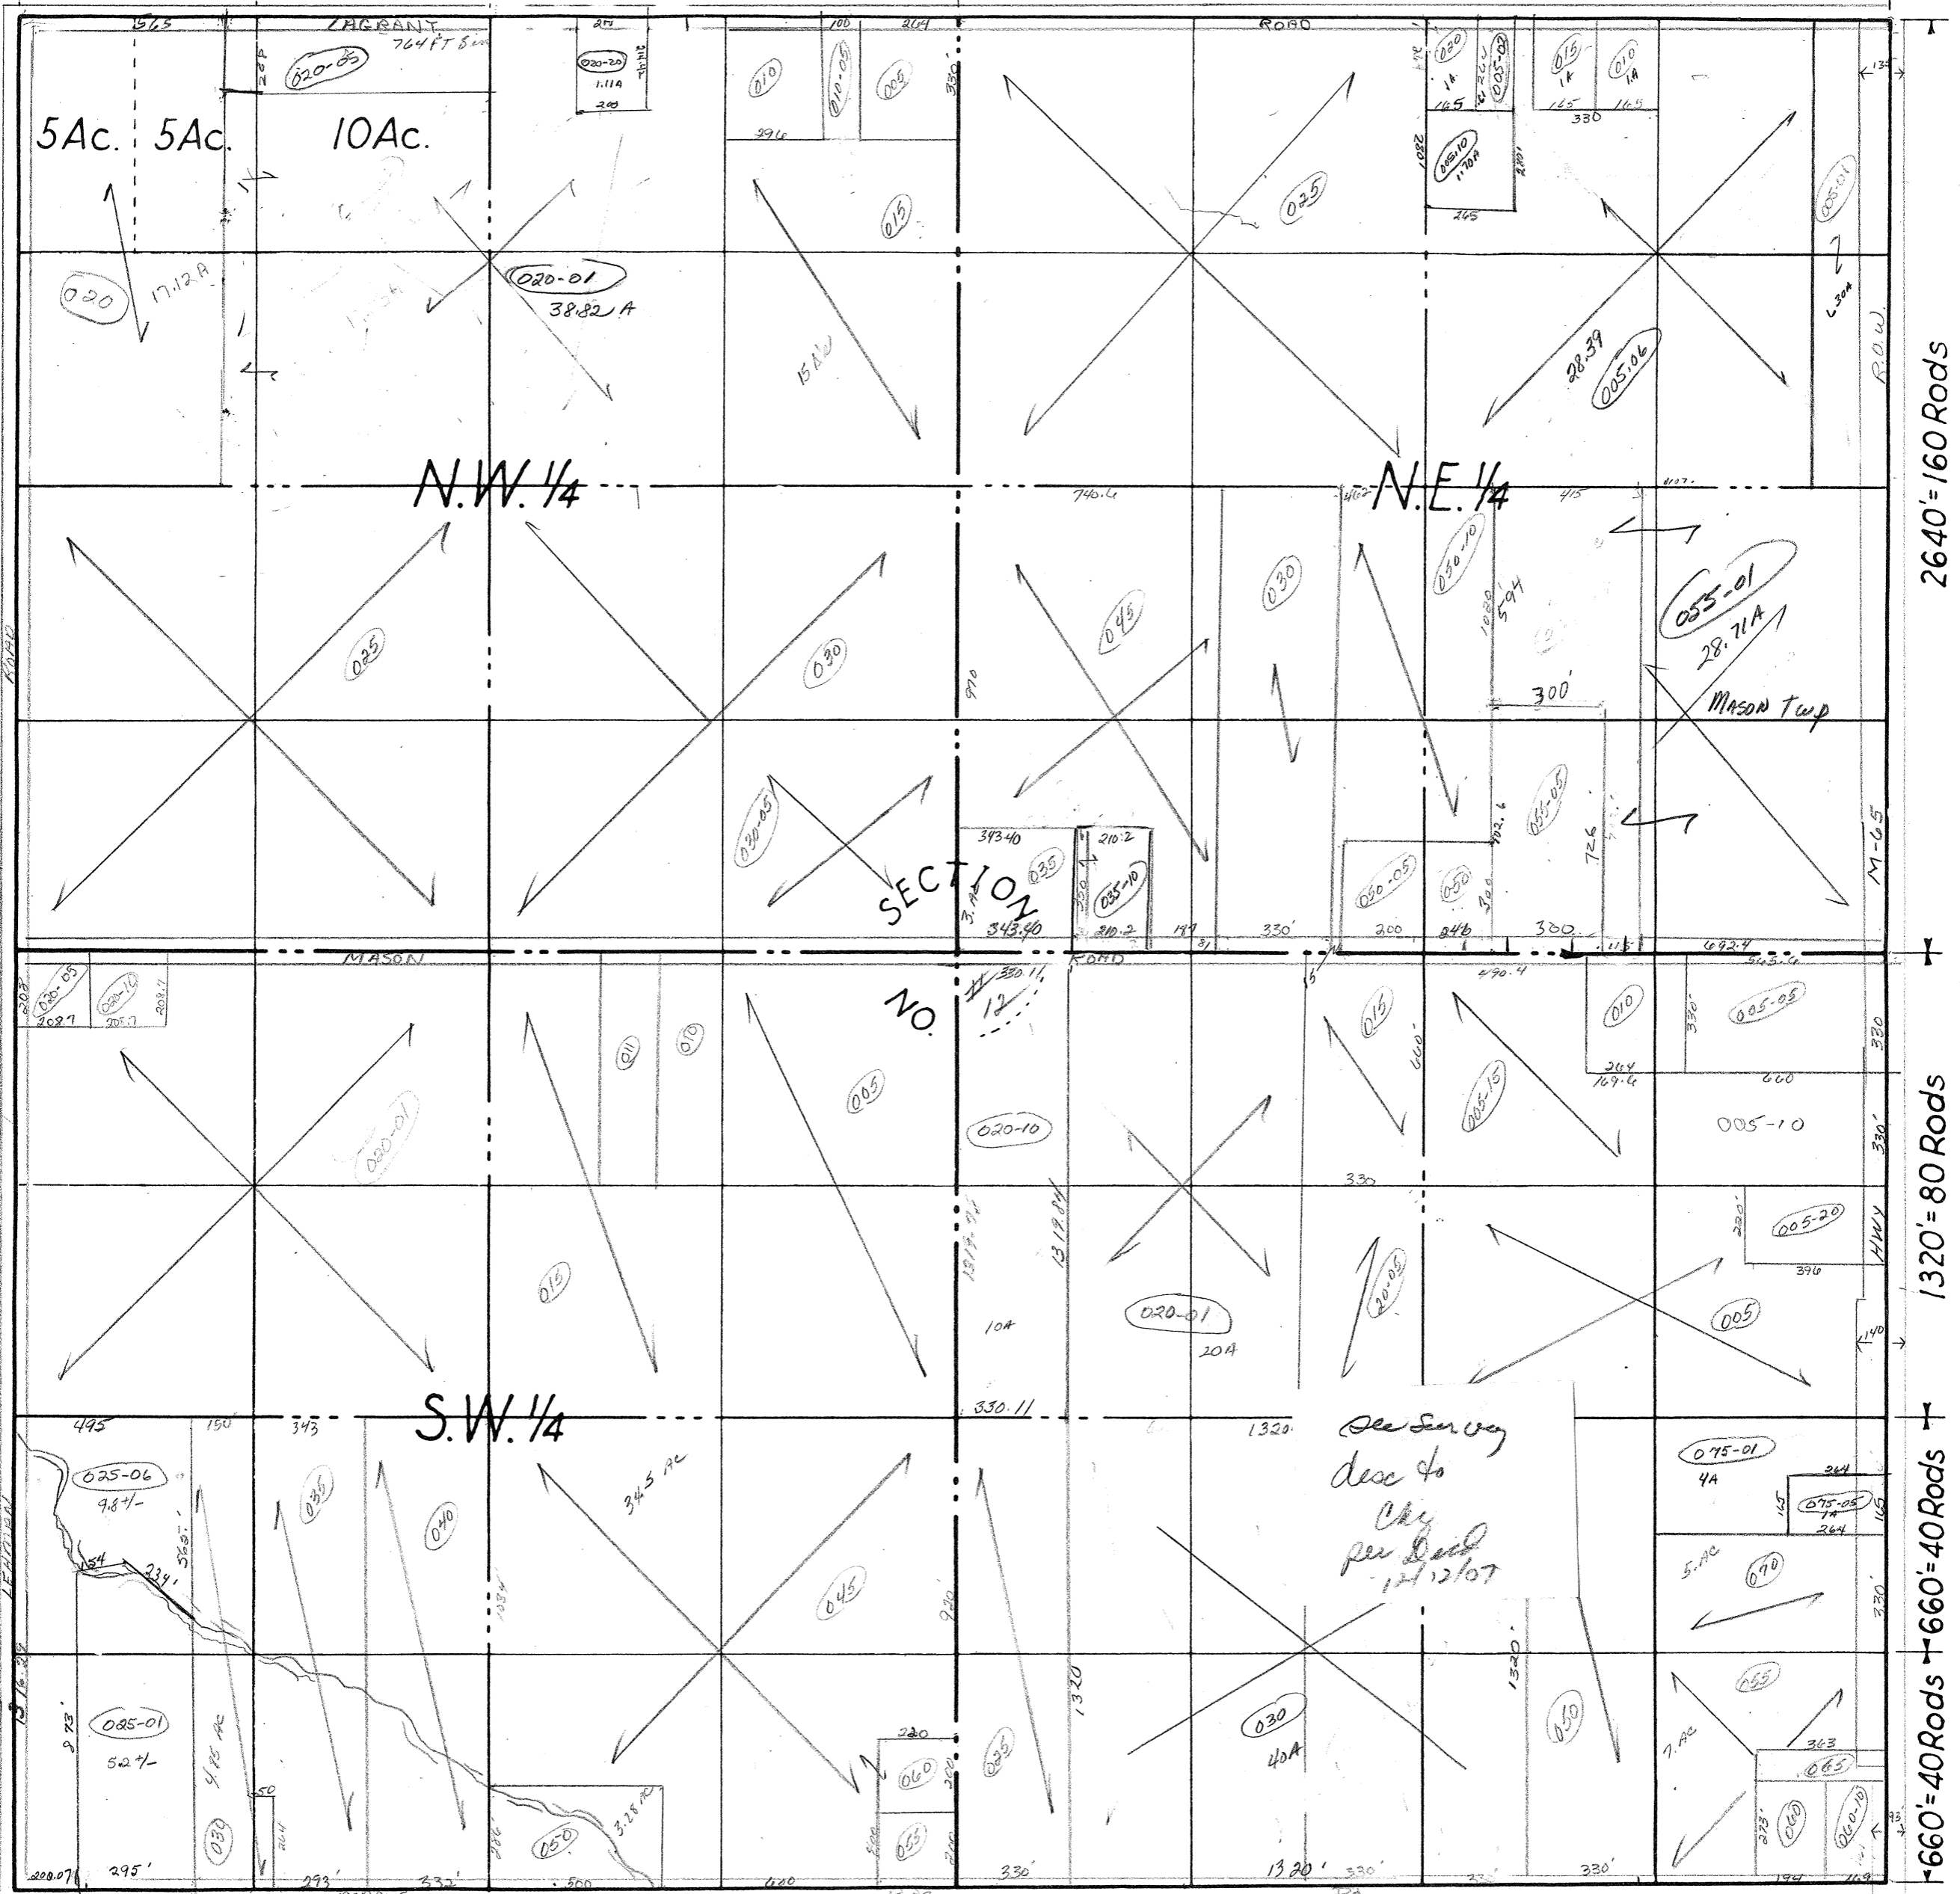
563 LAGRANT 764 FT 8 251 100 204 ROAD
020-05
020-20 1.11A
010 010-05 005 330
020 1A 165 005-02 015 1K 165 010 1A 165 330
5Ac. 5Ac. 10Ac.
005-10 1.70A 265
296
015
025
005-01
020 17.12A
020-01 38.82 A
15 Ac
28.39 005-06
R.O.W.
N.W. 1/4
N.E. 1/4
740.6 415
2640' = 160 Rods
025 030
045 030 030-10 594
055-01 28.71A
300'
MASON TWP
ROAD
030-05
343.40 035 210.2 035-10
050-05 050 055-05 726
M-65
SECTION
343.40 210.2 330' 200 246 300 692.4
MASON ROAD
020-05 020-10 208 208.7
330.11 490.4
NO. 12
011 010 005 015 010 005-05
005-15 264 169.6 660
020-01 020-10
005-10
330
1320' = 80 Rods
015 005-20 396 HWY
020-01 20A 10A 20-05 005
S.W. 1/4
495 150 343 330.11 1320
See Survey desc to Chy per Deed 12/12/07
025-06 9.8+/- 035 040 345 Ac 075-01 4A 264 075-05 1A 264
045 070 5.Ac
660' = 40 Rods
154 234'
LEAMAN
025-01 52+/- 030 050 3.28 Ac 060 055 030 40A 030 065 065 060 060-10 7.Ac
660' = 40 Rods
295' 293' 332' 500 330' 1320' 330' 330'